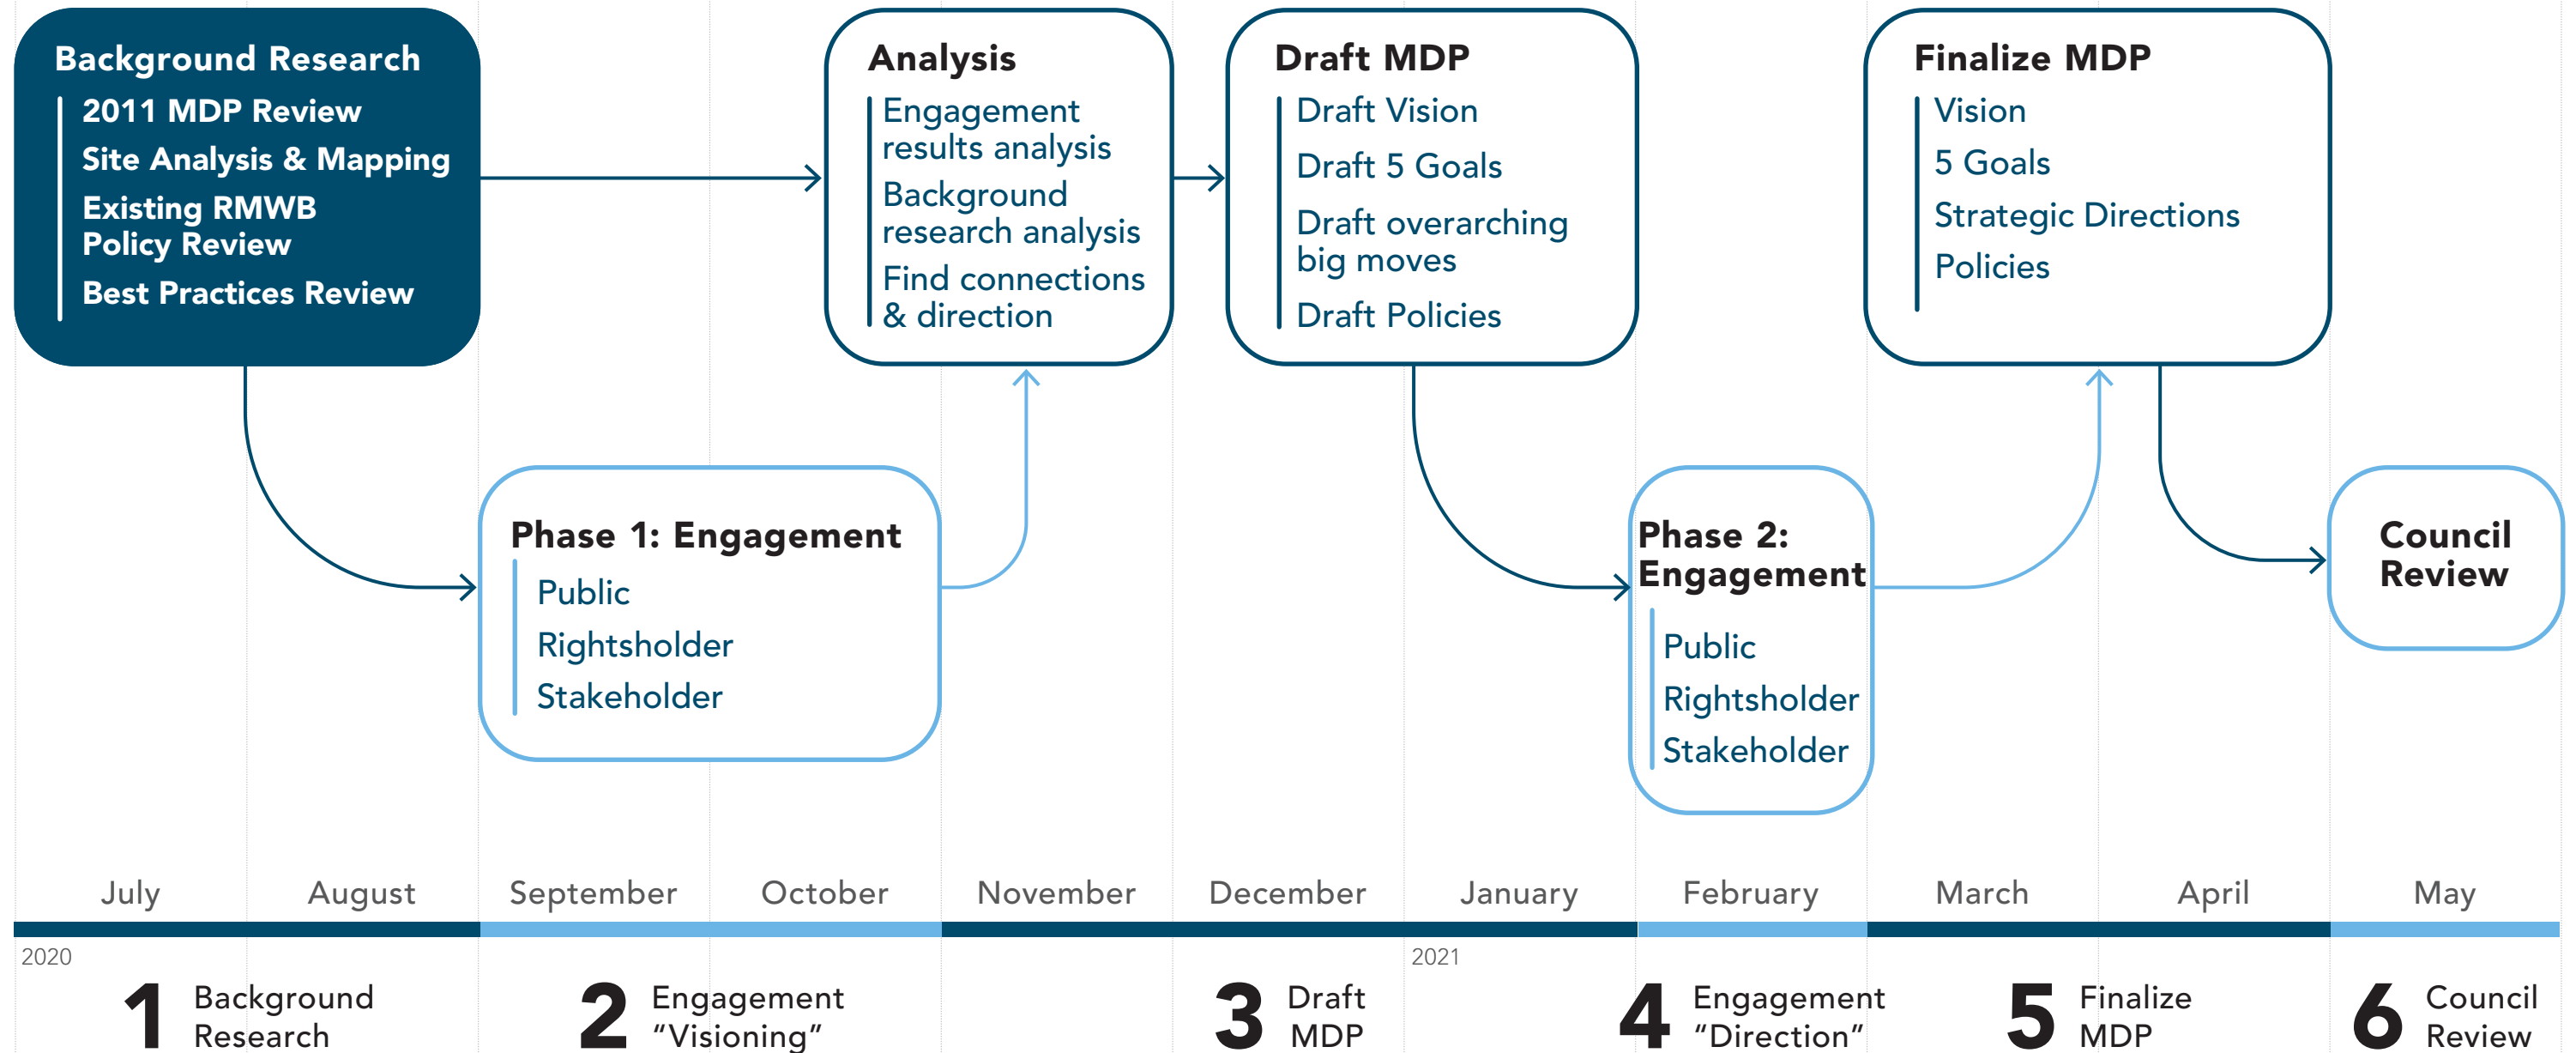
Background Research
2011 MDP Review
Site Analysis & Mapping
Existing RMWB Policy Review
Best Practices Review

Analysis
Engagement results analysis
Background research analysis
Find connections & direction

Draft MDP
Draft Vision
Draft 5 Goals
Draft overarching big moves
Draft Policies

Finalize MDP
Vision
5 Goals
Strategic Directions
Policies

Phase 1: Engagement
Public
Rightsholder
Stakeholder

Phase 2: Engagement
Public
Rightsholder
Stakeholder

Council Review

July August September October November December January February March April May

2020
2021

1 Background Research
2 Engagement “Visioning”
3 Draft MDP
4 Engagement “Direction”
5 Finalize MDP
6 Council Review